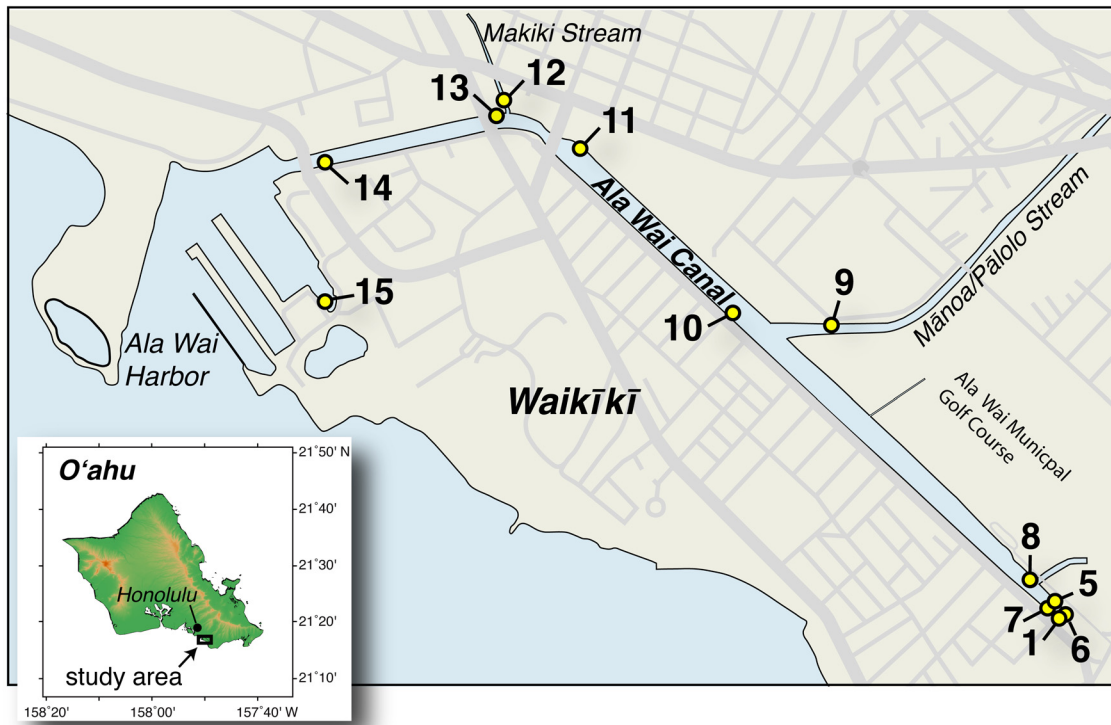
Makiki Stream

13
12
11
14
Ala Wai Canal
Mānoa/Pālolo Stream
9
15
10
Ala Wai Harbor
Ala Wai Municpal Golf Course
Waikīkī
8
5
7
1
6

O'ahu
Honolulu
study area
21°50' N
21°40'
21°30'
21°20'
21°10'
158°20'
158°00'
157°40' W